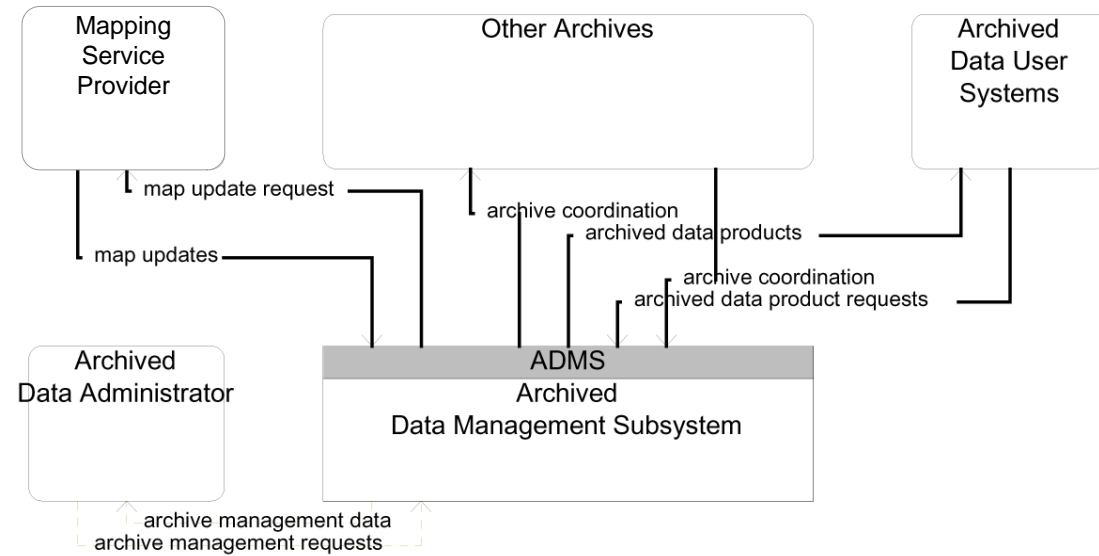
Mapping Service Provider

Other Archives

Archived Data User Systems

map update request

archive coordination

archived data products

map updates

archive coordination

archived data product requests

Archived Data Administrator

ADMS

Archived Data Management Subsystem

archive management data

archive management requests